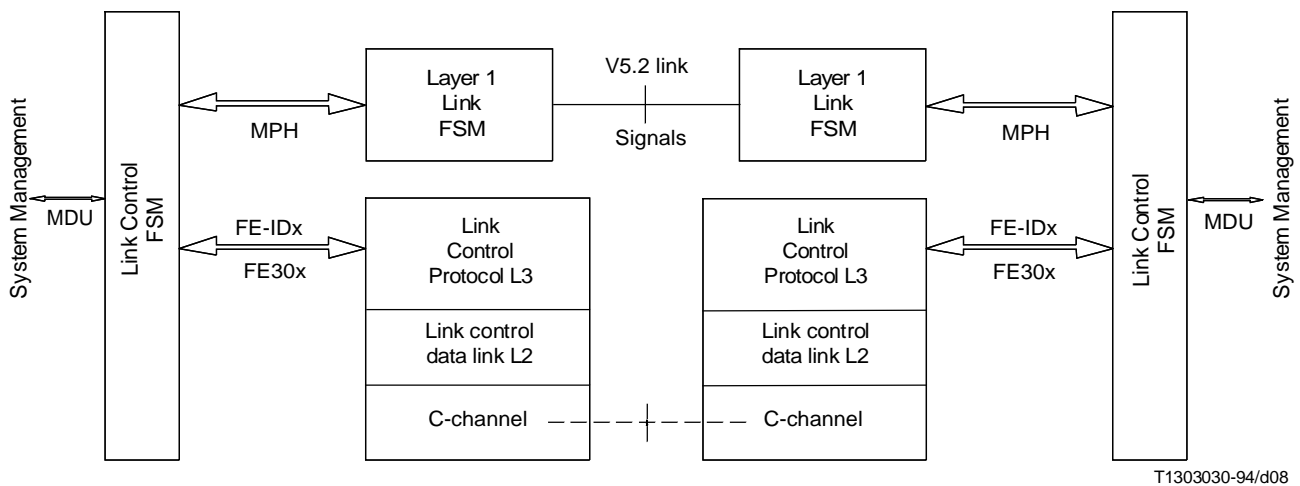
System Management

MDU

Link Control FSM

MPH

FE-IDx

FE30x

Layer 1 Link FSM

V5.2 link

Signals

Layer 1 Link FSM

MPH

Link Control Protocol L3

Link control data link L2

C-channel

Link Control Protocol L3

Link control data link L2

C-channel

FE-IDx

FE30x

Link Control FSM

MDU

System Management

T1303030-94/d08